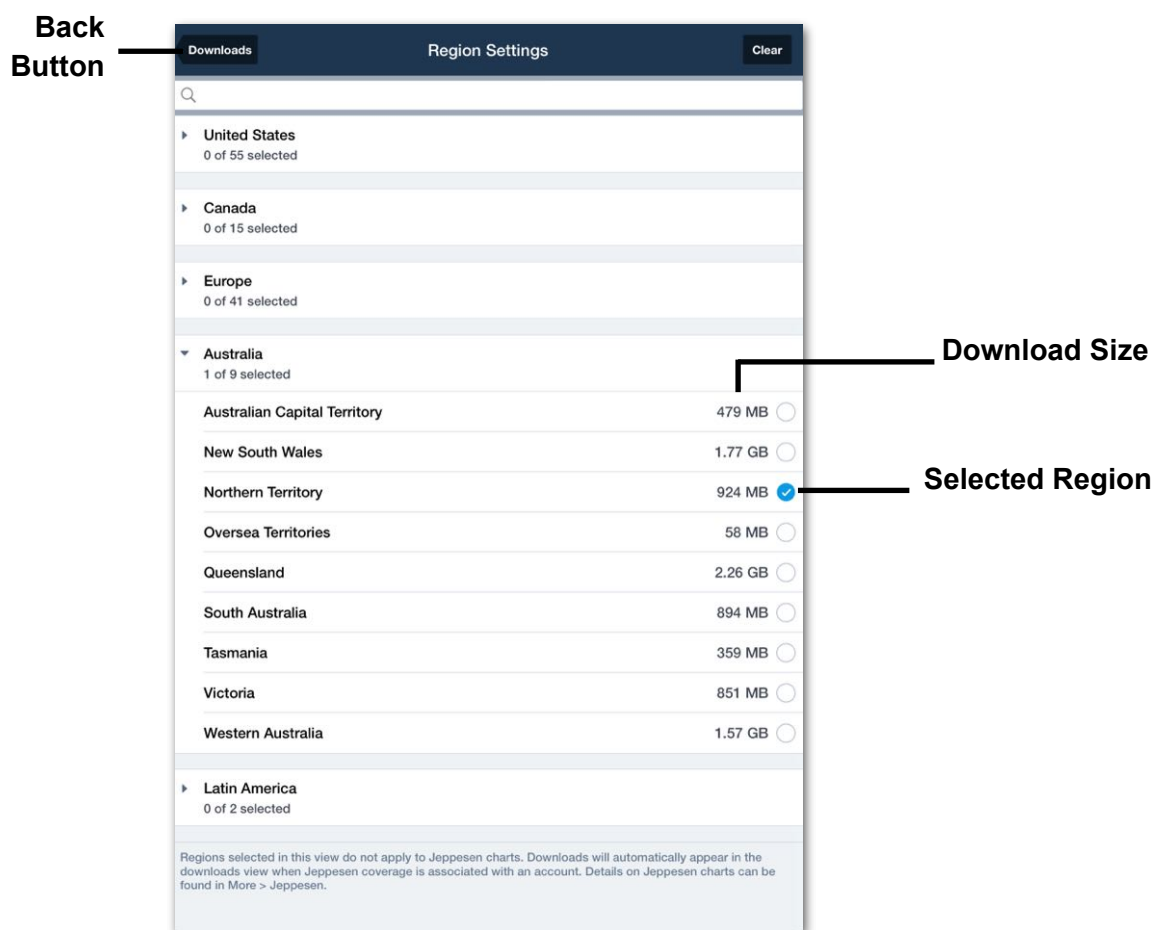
Back Button

Downloads

Region Settings

Clear

United States
0 of 55 selected

Canada
0 of 15 selected

Europe
0 of 41 selected

Australia
1 of 9 selected

Download Size

| | |
|---|---|
| Australian Capital Territory | 479 MB |
| New South Wales | 1.77 GB |
| Northern Territory | 924 MB |
| Oversea Territories | 58 MB |
| Queensland | 2.26 GB |
| South Australia | 894 MB |
| Tasmania | 359 MB |
| Victoria | 851 MB |
| Western Australia | 1.57 GB |

Selected Region

Latin America
0 of 2 selected

Regions selected in this view do not apply to Jeppesen charts. Downloads will automatically appear in the downloads view when Jeppesen coverage is associated with an account. Details on Jeppesen charts can be found in More > Jeppesen.